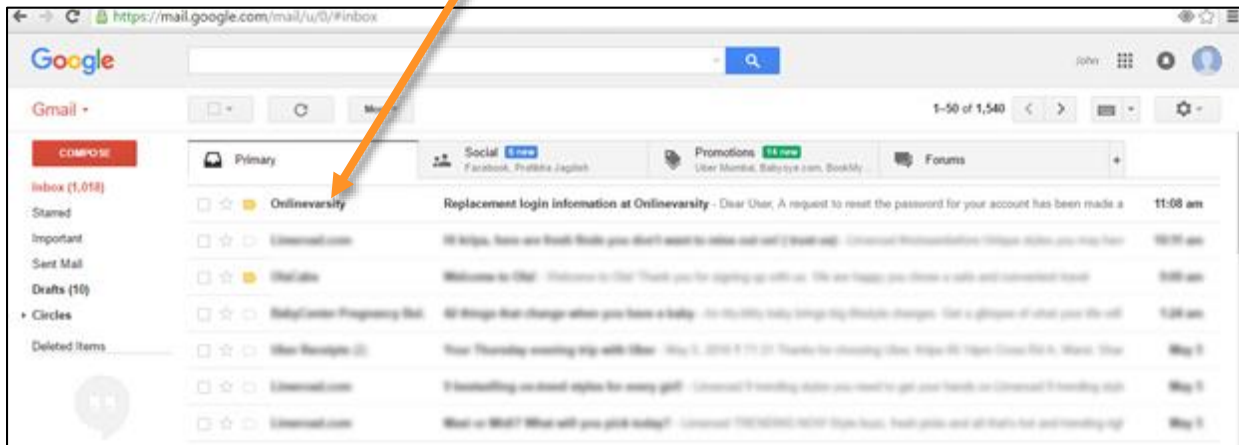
https://mail.google.com/mail/u/0/#inbox

Google

John

Gmail

More

1–50 of 1,540

COMPOSE

Inbox (1,018)
Starred
Important
Sent Mail
Drafts (10)
Circles
Deleted Items

Primary

Social 5 new
Facebook, Pratiksha Jagtiani

Promotions 14 new
Uber Mumbai, Babyoye.com, BookMy...

Forums

Onlinevarsity | Replacement login information at Onlinevarsity - Dear User, A request to reset the password for your account has been made a | 11:08 am

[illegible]